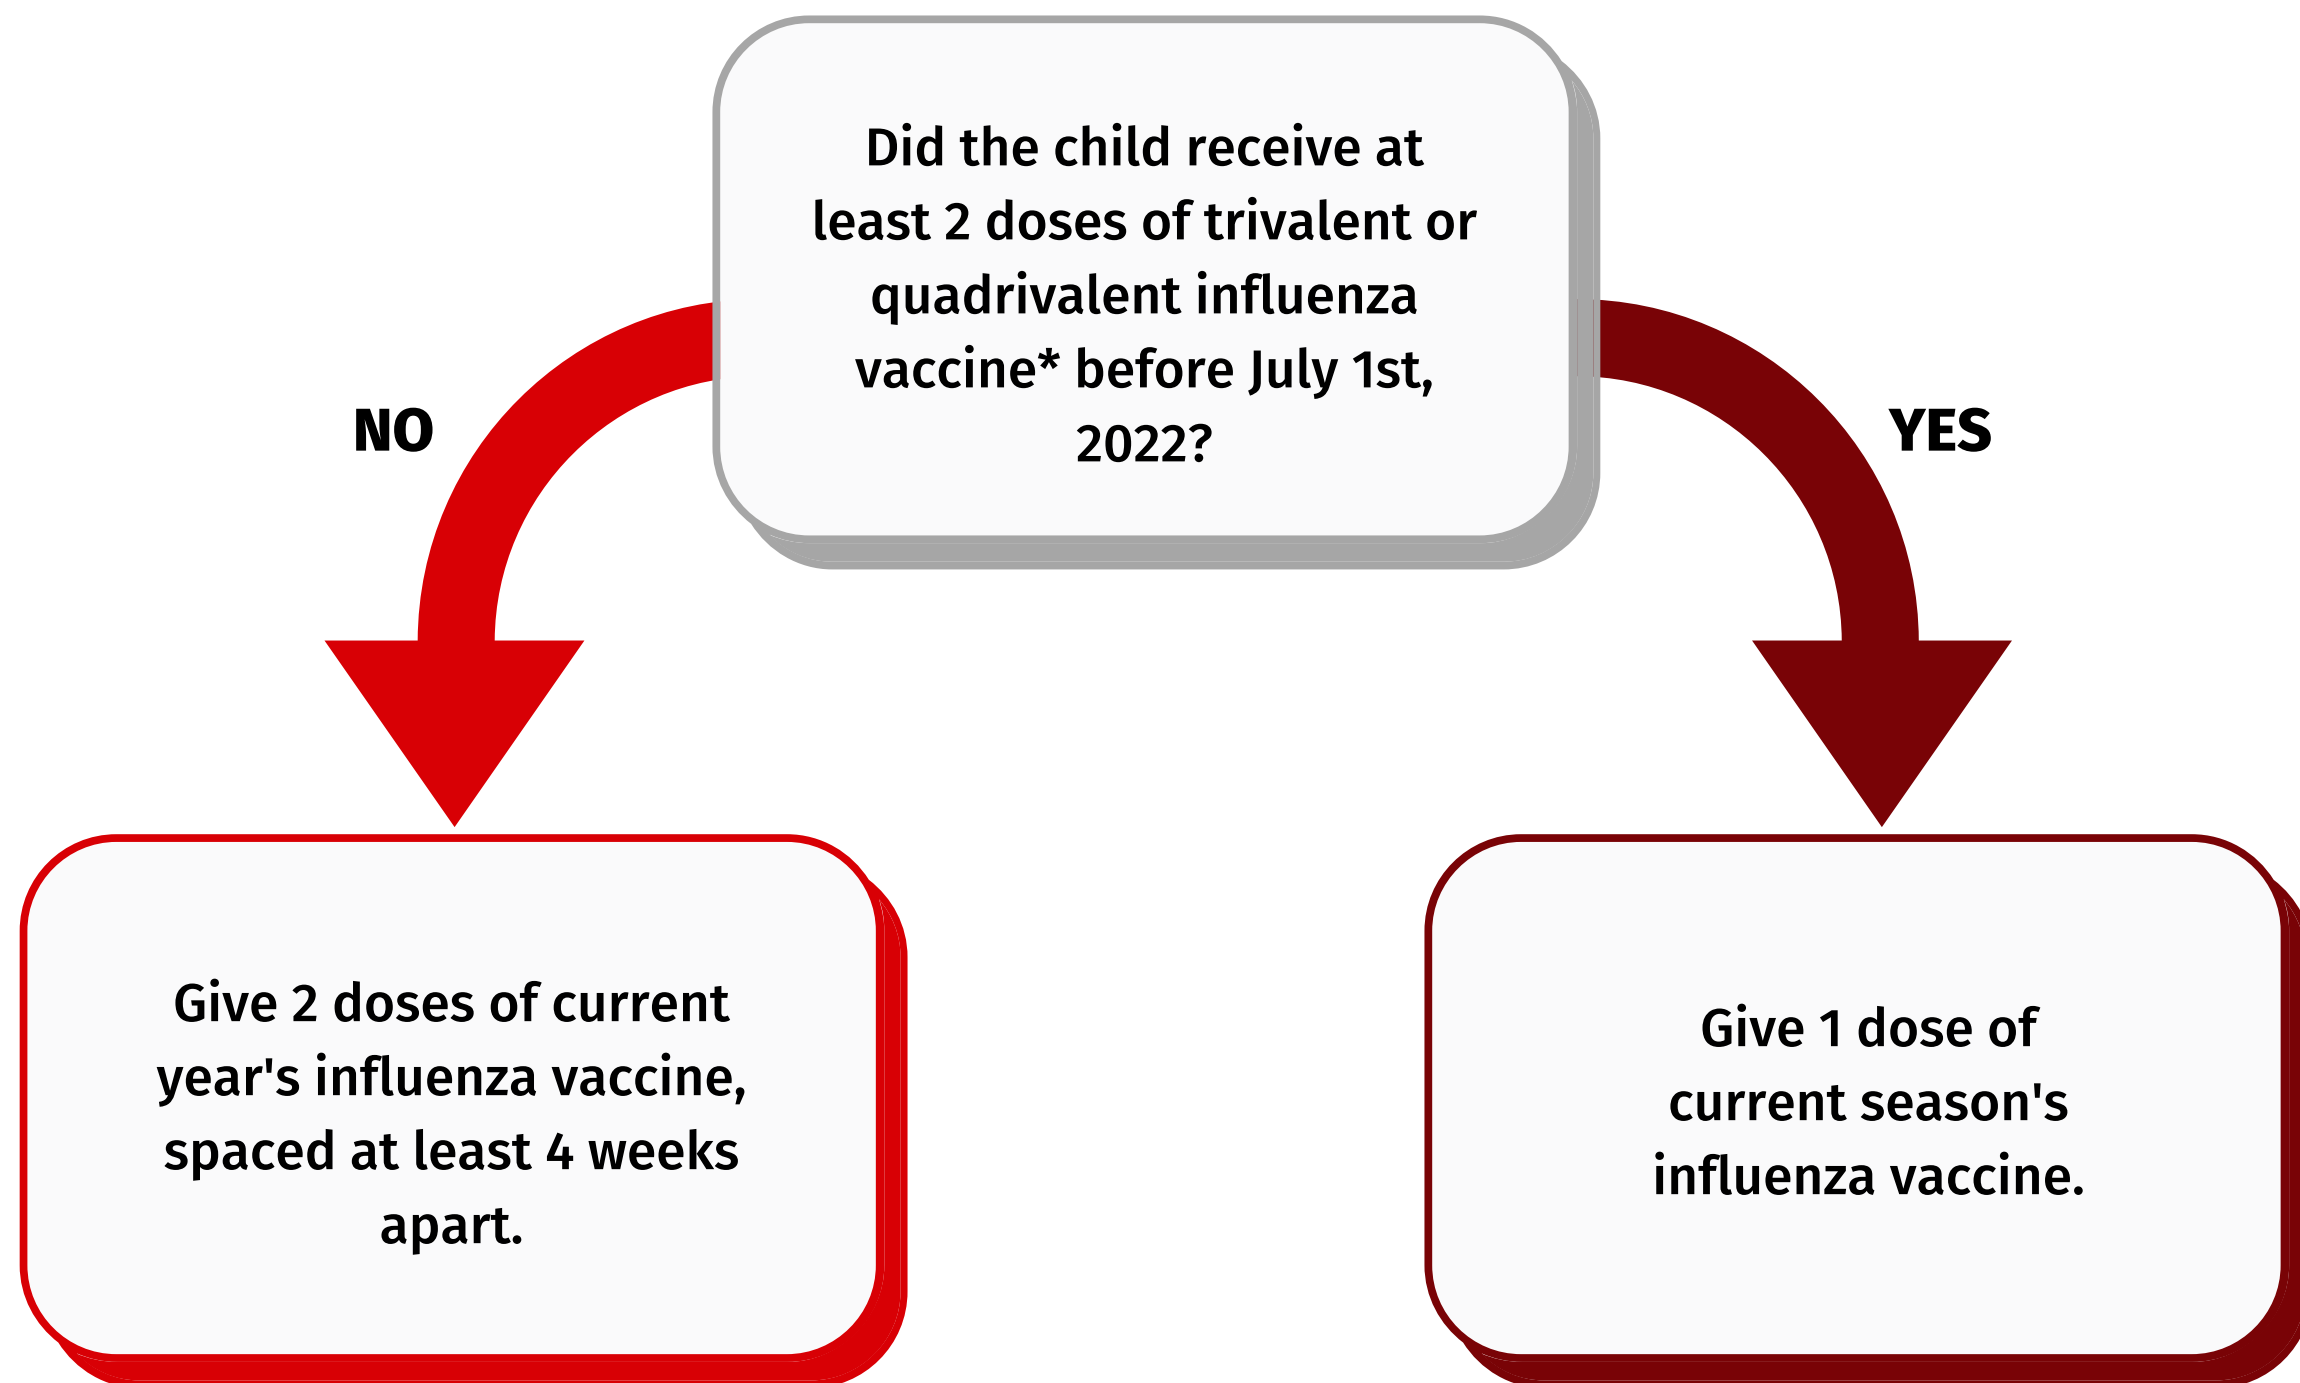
Did the child receive at least 2 doses of trivalent or quadrivalent influenza vaccine* before July 1st, 2022?

NO

YES

Give 2 doses of current year's influenza vaccine, spaced at least 4 weeks apart.

Give 1 dose of current season's influenza vaccine.